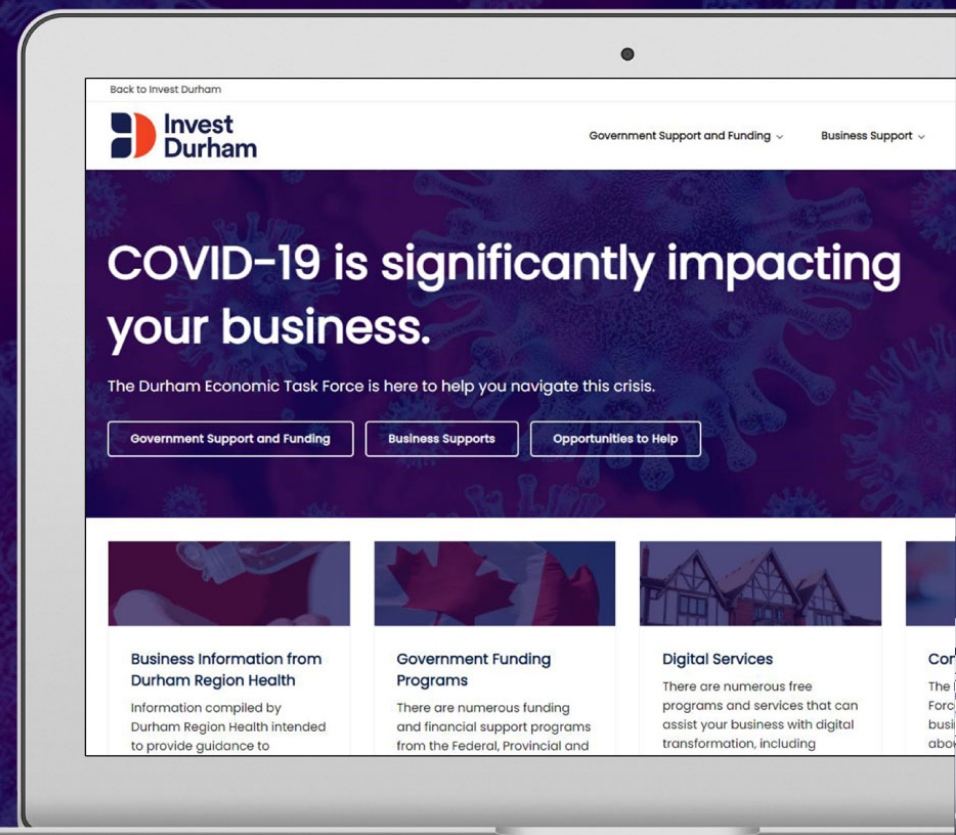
Back to Invest Durham

Invest Durham

Government Support and Funding ⌄ Business Support ⌄

COVID-19 is significantly impacting your business.

The Durham Economic Task Force is here to help you navigate this crisis.

Government Support and Funding

Business Supports

Opportunities to Help

Business Information from Durham Region Health

Information compiled by Durham Region Health intended to provide guidance to

Government Funding Programs

There are numerous funding and financial support programs from the Federal, Provincial and

Digital Services

There are numerous free programs and services that can assist your business with digital transformation, including

Cor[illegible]

The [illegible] Forc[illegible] busi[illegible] abo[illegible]